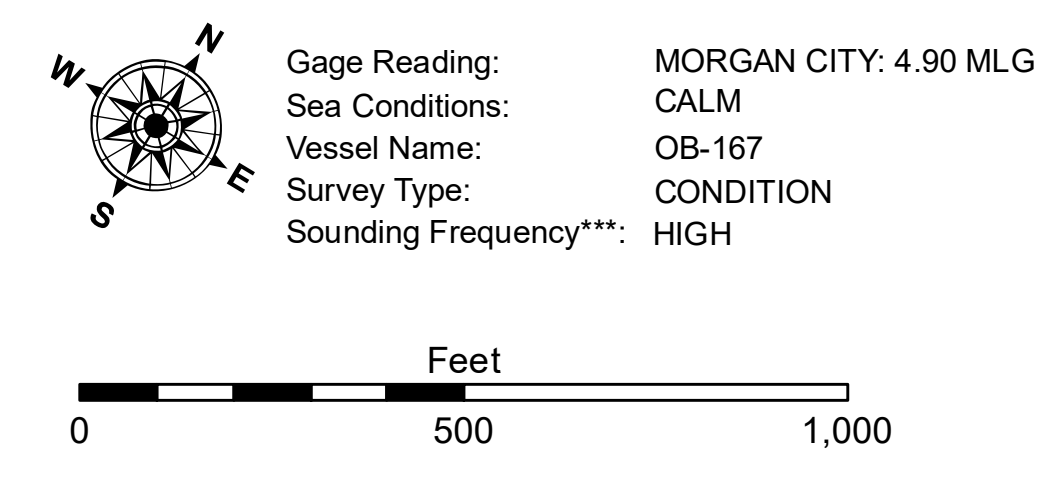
N
W
E
S

| | |
|---|---|
| Gage Reading: | MORGAN CITY: 4.90 MLG |
| Sea Conditions: | CALM |
| Vessel Name: | OB-167 |
| Survey Type: | CONDITION |
| Sounding Frequency***: | HIGH |

Feet
0 500 1,000